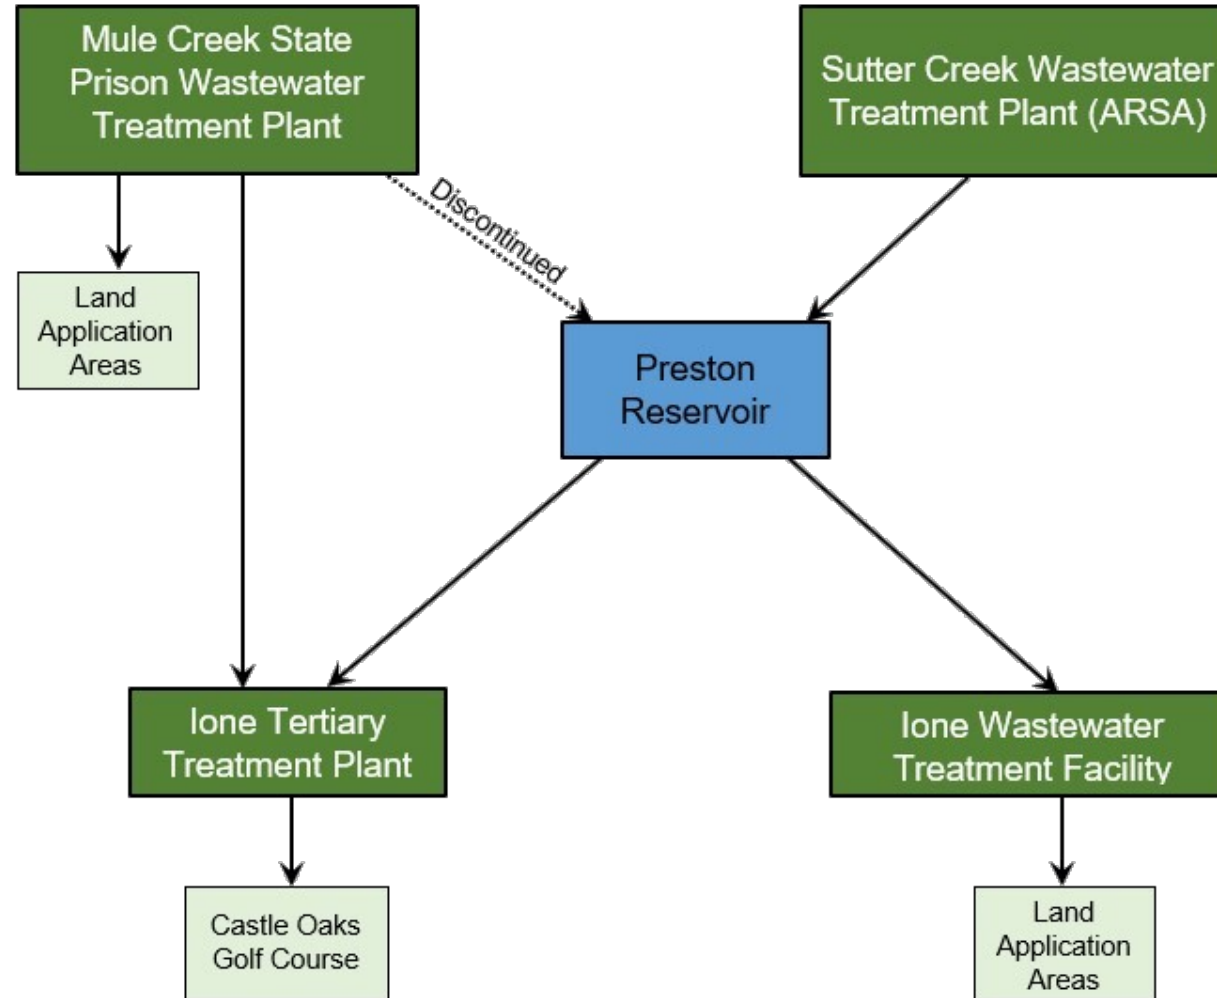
Mule Creek State Prison Wastewater Treatment Plant

Sutter Creek Wastewater Treatment Plant (ARSA)

Discontinued

Land Application Areas

Preston Reservoir

Ione Tertiary Treatment Plant

Ione Wastewater Treatment Facility

Castle Oaks Golf Course

Land Application Areas